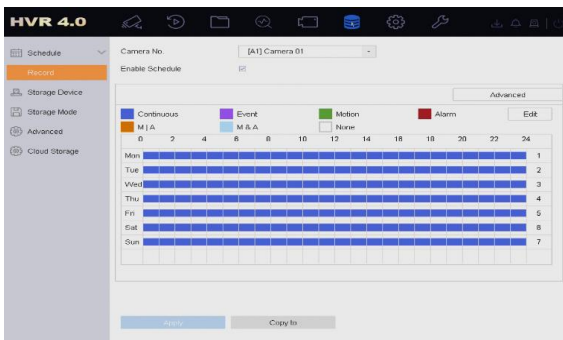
HVR 4.0

Schedule
Record
Storage Device
Storage Mode
Advanced
Cloud Storage

Camera No.
[A1] Camera 01
Enable Schedule

Advanced

Continuous
Event
Motion
Alarm
Edit
M | A
M & A
None

| 0 | 2 | 4 | 6 | 8 | 10 | 12 | 14 | 16 | 18 | 20 | 22 | 24 |

Mon 1
Tue 2
Wed 3
Thu 4
Fri 5
Sat 6
Sun 7

Apply
Copy to